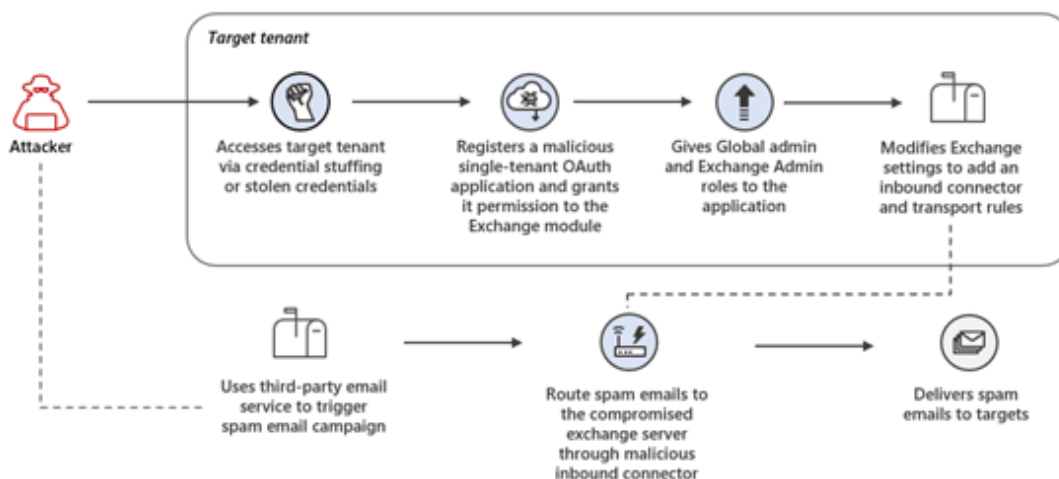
Target tenant

Attacker

Accesses target tenant via credential stuffing or stolen credentials

Registers a malicious single-tenant OAuth application and grants it permission to the Exchange module

Gives Global admin and Exchange Admin roles to the application

Modifies Exchange settings to add an inbound connector and transport rules

Uses third-party email service to trigger spam email campaign

Route spam emails to the compromised exchange server through malicious inbound connector

Delivers spam emails to targets